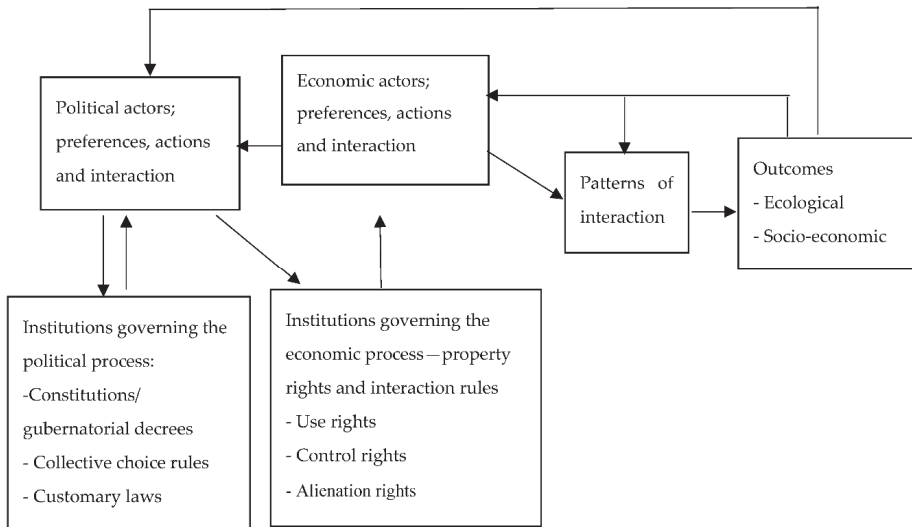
Political actors; preferences, actions and interaction

Economic actors; preferences, actions and interaction

Patterns of interaction

Outcomes
- Ecological
- Socio-economic

Institutions governing the political process:
-Constitutions/ gubernatorial decrees
- Collective choice rules
- Customary laws

Institutions governing the economic process—property rights and interaction rules
- Use rights
- Control rights
- Alienation rights